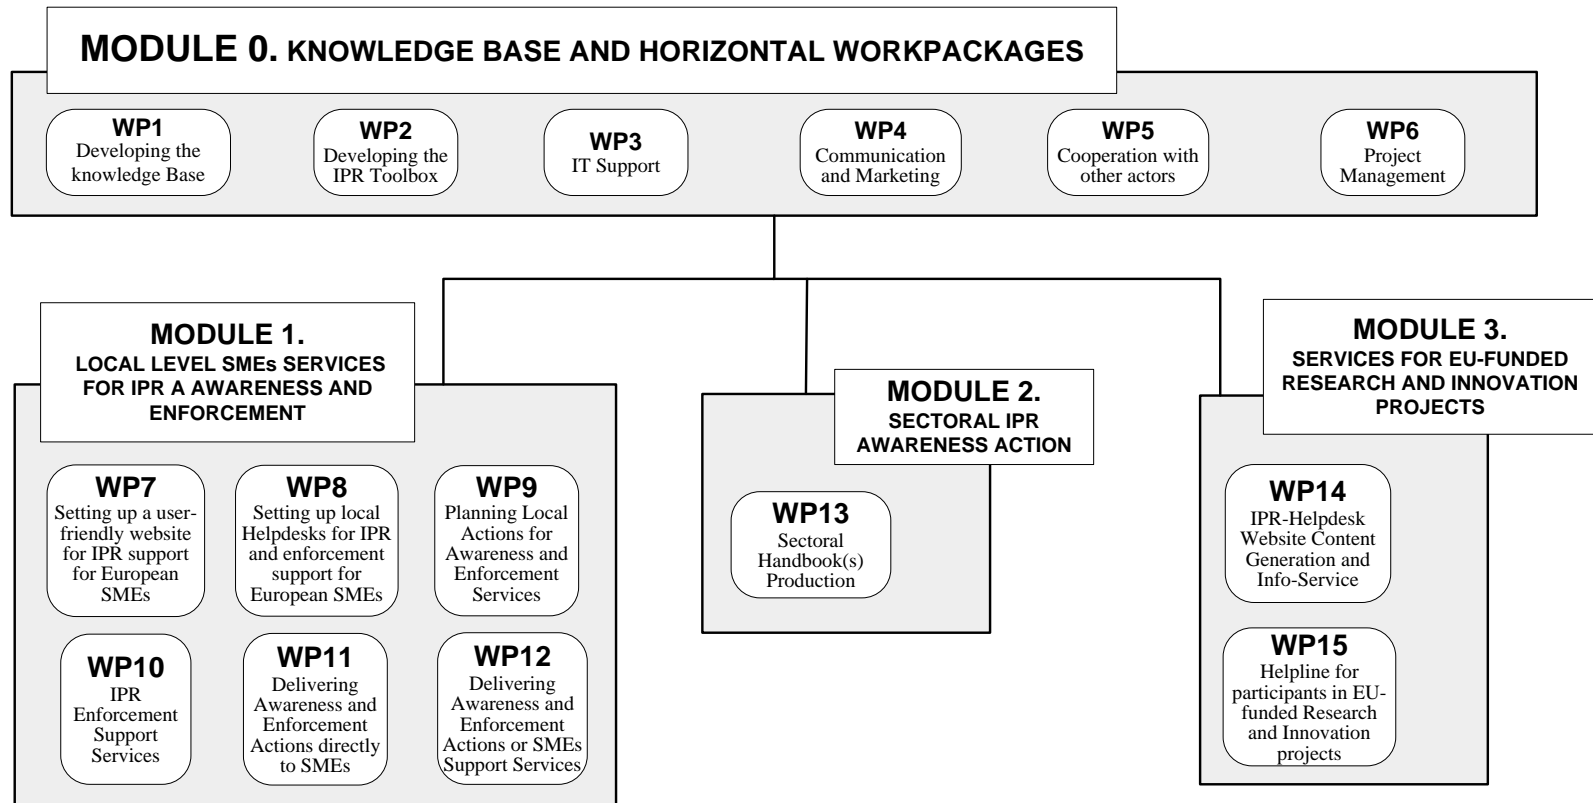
MODULE 0. KNOWLEDGE BASE AND HORIZONTAL WORKPACKAGES

WP1
Developing the knowledge Base

WP2
Developing the IPR Toolbox

WP3
IT Support

WP4
Communication and Marketing

WP5
Cooperation with other actors

WP6
Project Management

MODULE 1.
LOCAL LEVEL SMEs SERVICES FOR IPR A AWARENESS AND ENFORCEMENT

WP7
Setting up a user-friendly website for IPR support for European SMEs

WP8
Setting up local Helpdesks for IPR and enforcement support for European SMEs

WP9
Planning Local Actions for Awareness and Enforcement Services

WP10
IPR Enforcement Support Services

WP11
Delivering Awareness and Enforcement Actions directly to SMEs

WP12
Delivering Awareness and Enforcement Actions or SMEs Support Services

MODULE 2.
SECTORAL IPR AWARENESS ACTION

WP13
Sectoral Handbook(s) Production

MODULE 3.
SERVICES FOR EU-FUNDED RESEARCH AND INNOVATION PROJECTS

WP14
IPR-Helpdesk Website Content Generation and Info-Service

WP15
Helpline for participants in EU-funded Research and Innovation projects